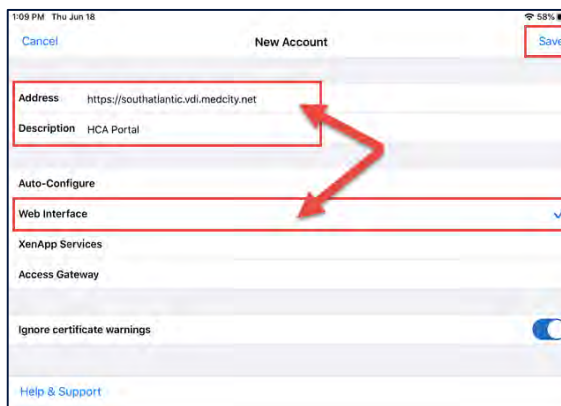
1:09 PM Thu Jun 18

58%

Cancel

New Account

Save

Address https://southatlantic.vdi.medcity.net

Description HCA Portal

Auto-Configure

Web Interface

XenApp Services

Access Gateway

Ignore certificate warnings

Help & Support